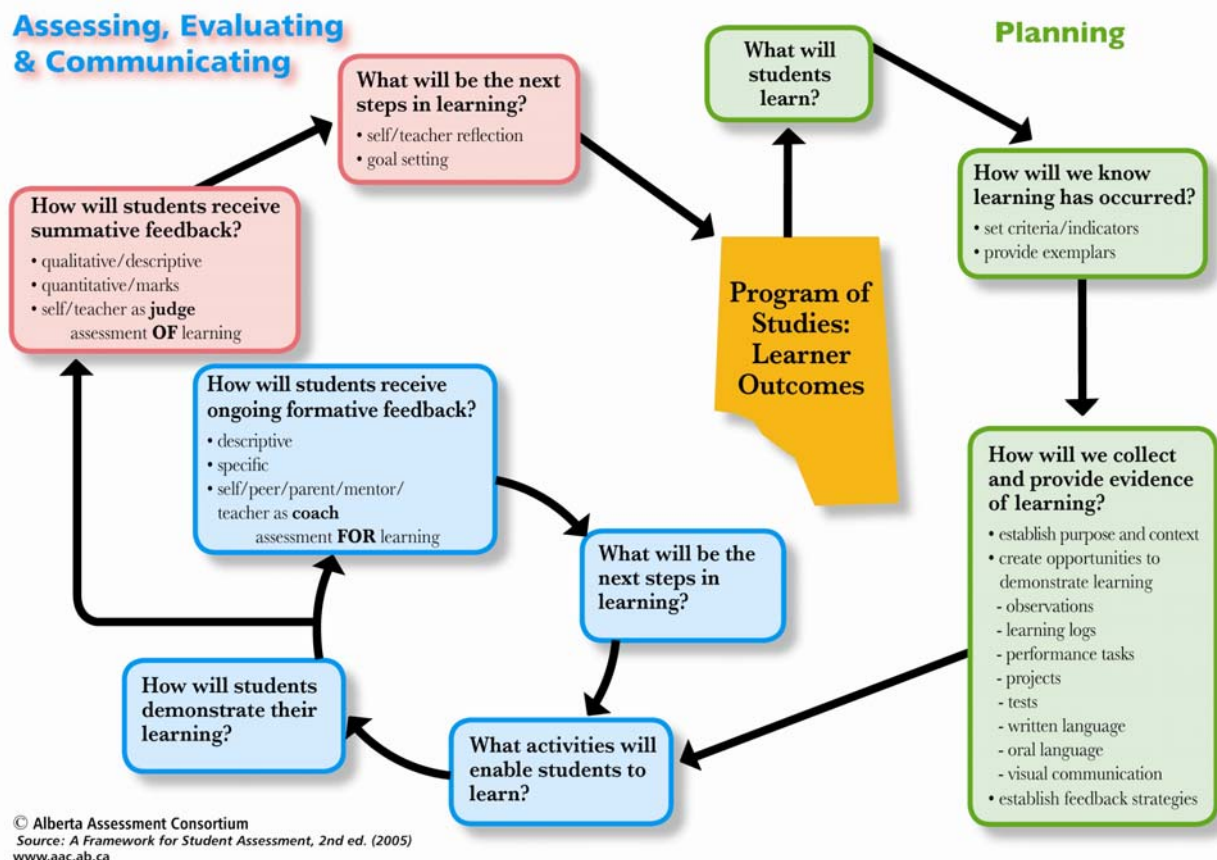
Assessing, Evaluating & Communicating

Planning

What will students learn?

How will we know learning has occurred?
• set criteria/indicators
• provide exemplars

How will we collect and provide evidence of learning?
• establish purpose and context
• create opportunities to demonstrate learning
- observations
- learning logs
- performance tasks
- projects
- tests
- written language
- oral language
- visual communication
• establish feedback strategies

Program of Studies: Learner Outcomes

What will be the next steps in learning?
• self/teacher reflection
• goal setting

How will students receive summative feedback?
• qualitative/descriptive
• quantitative/marks
• self/teacher as judge
assessment OF learning

How will students receive ongoing formative feedback?
• descriptive
• specific
• self/peer/parent/mentor/teacher as coach
assessment FOR learning

What will be the next steps in learning?

What activities will enable students to learn?

How will students demonstrate their learning?

© Alberta Assessment Consortium
Source: A Framework for Student Assessment, 2nd ed. (2005)
www.aac.ab.ca